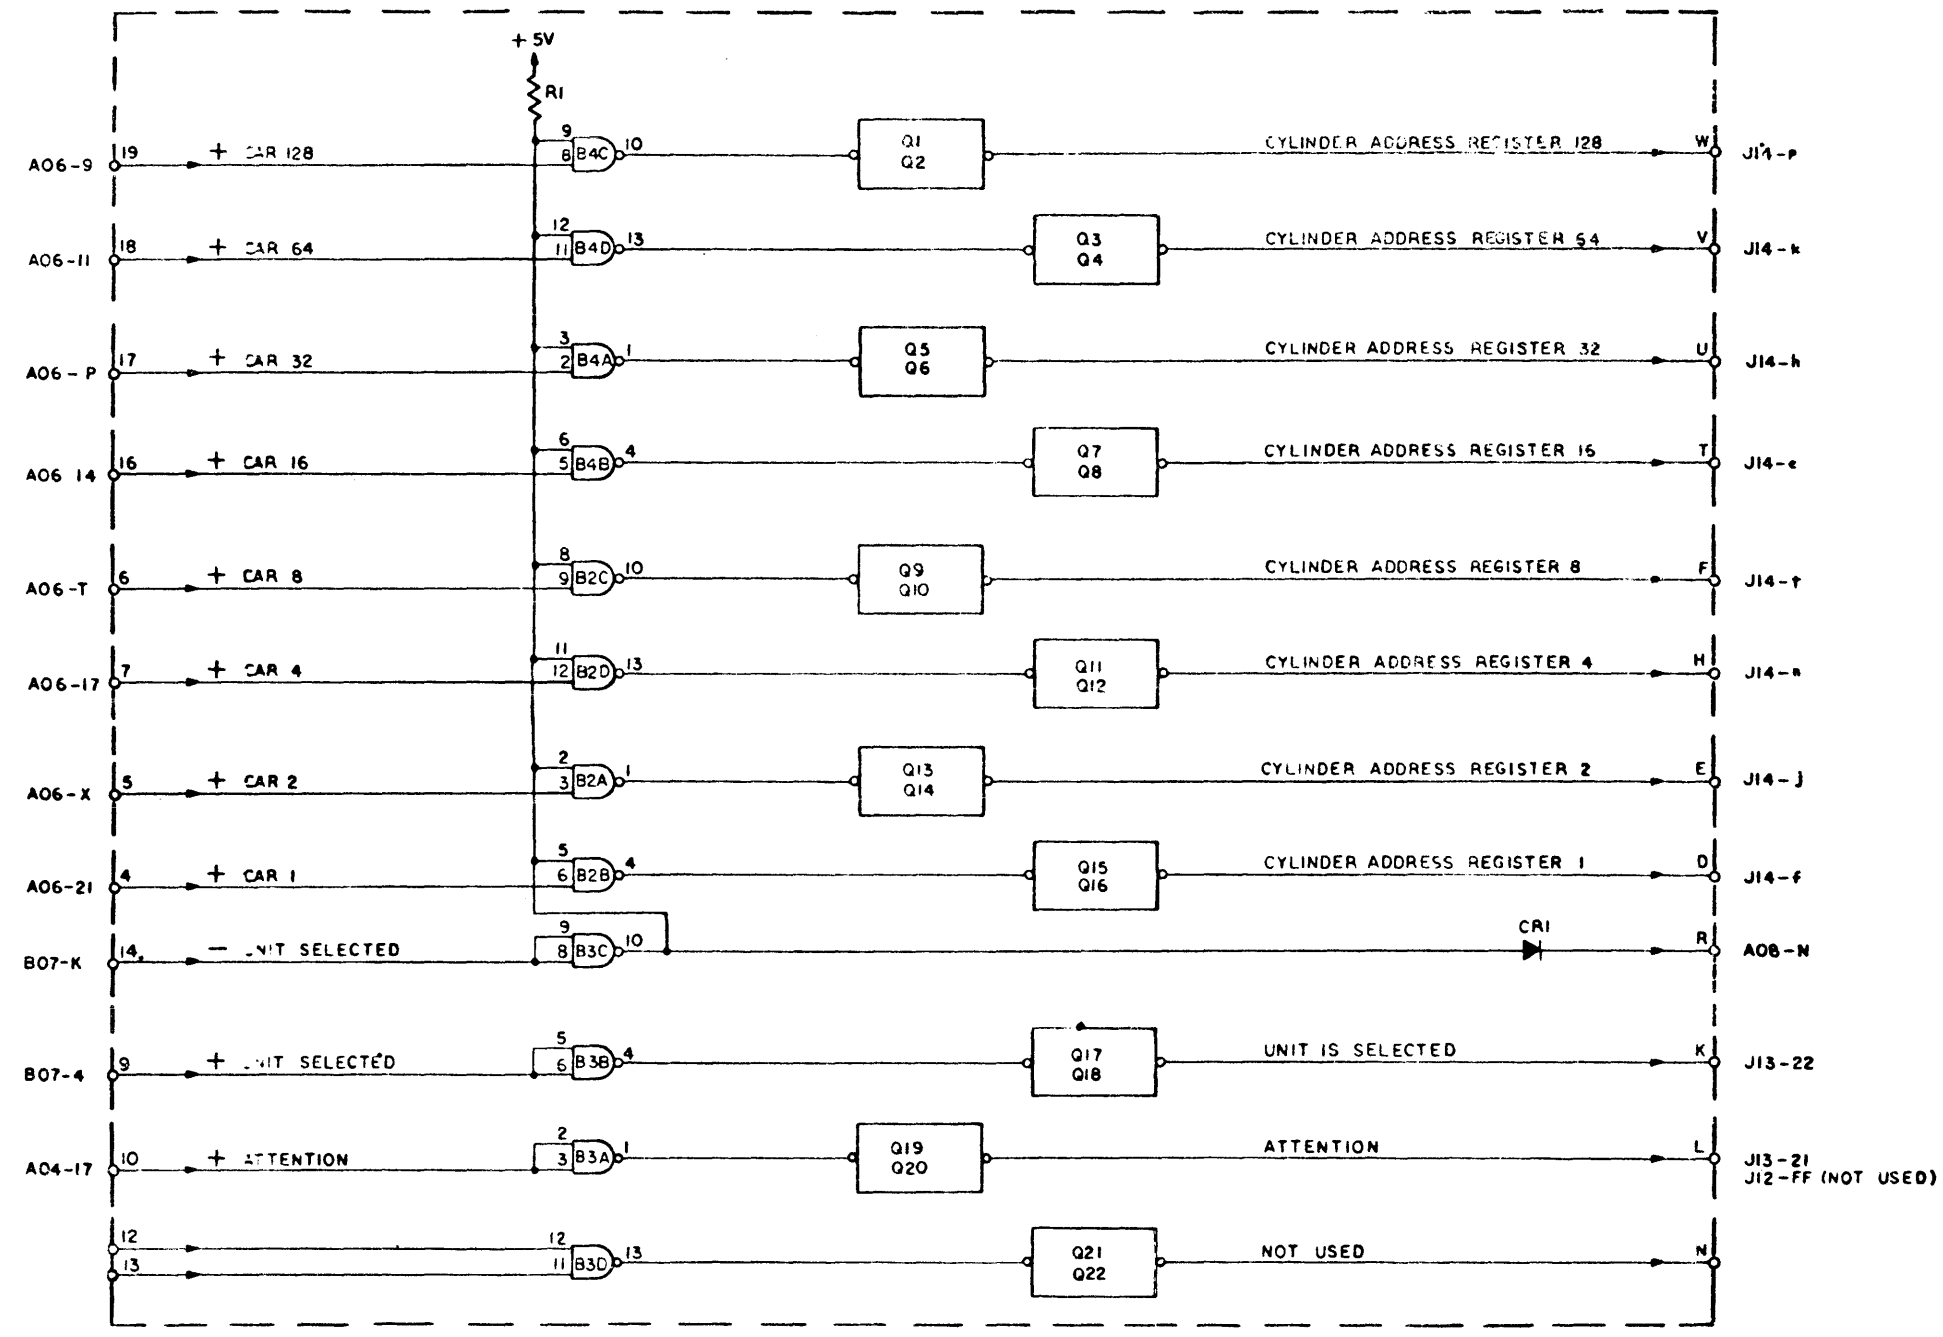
+5V

R1

A06-9 19 + CAR 128 9 8 B4C 10 Q1 Q2 CYLINDER ADDRESS REGISTER 128 W J14-P

A06-11 18 + CAR 64 12 11 B4D 13 Q3 Q4 CYLINDER ADDRESS REGISTER 64 V J14-k

A06-P 17 + CAR 32 3 2 B4A 1 Q5 Q6 CYLINDER ADDRESS REGISTER 32 U J14-h

A06 14 16 + CAR 16 6 5 B4B 4 Q7 Q8 CYLINDER ADDRESS REGISTER 16 T J14-e

A06-T 6 + CAR 8 8 9 B2C 10 Q9 Q10 CYLINDER ADDRESS REGISTER 8 F J14-r

A06-17 7 + CAR 4 11 12 B2D 13 Q11 Q12 CYLINDER ADDRESS REGISTER 4 H J14-n

A06-X 5 + CAR 2 2 3 B2A 1 Q13 Q14 CYLINDER ADDRESS REGISTER 2 E J14-j

A06-21 4 + CAR 1 5 6 B2B 4 Q15 Q16 CYLINDER ADDRESS REGISTER 1 D J14-f

B07-K 14 − UNIT SELECTED 9 8 B3C 10 CR1 R A08-N

B07-4 9 + UNIT SELECTED 5 6 B3B 4 Q17 Q18 UNIT IS SELECTED K J13-22

A04-17 10 + ATTENTION 2 3 B3A 1 Q19 Q20 ATTENTION L J13-21 J12-FF (NOT USED)

12 13 12 11 B3D 13 Q21 Q22 NOT USED N